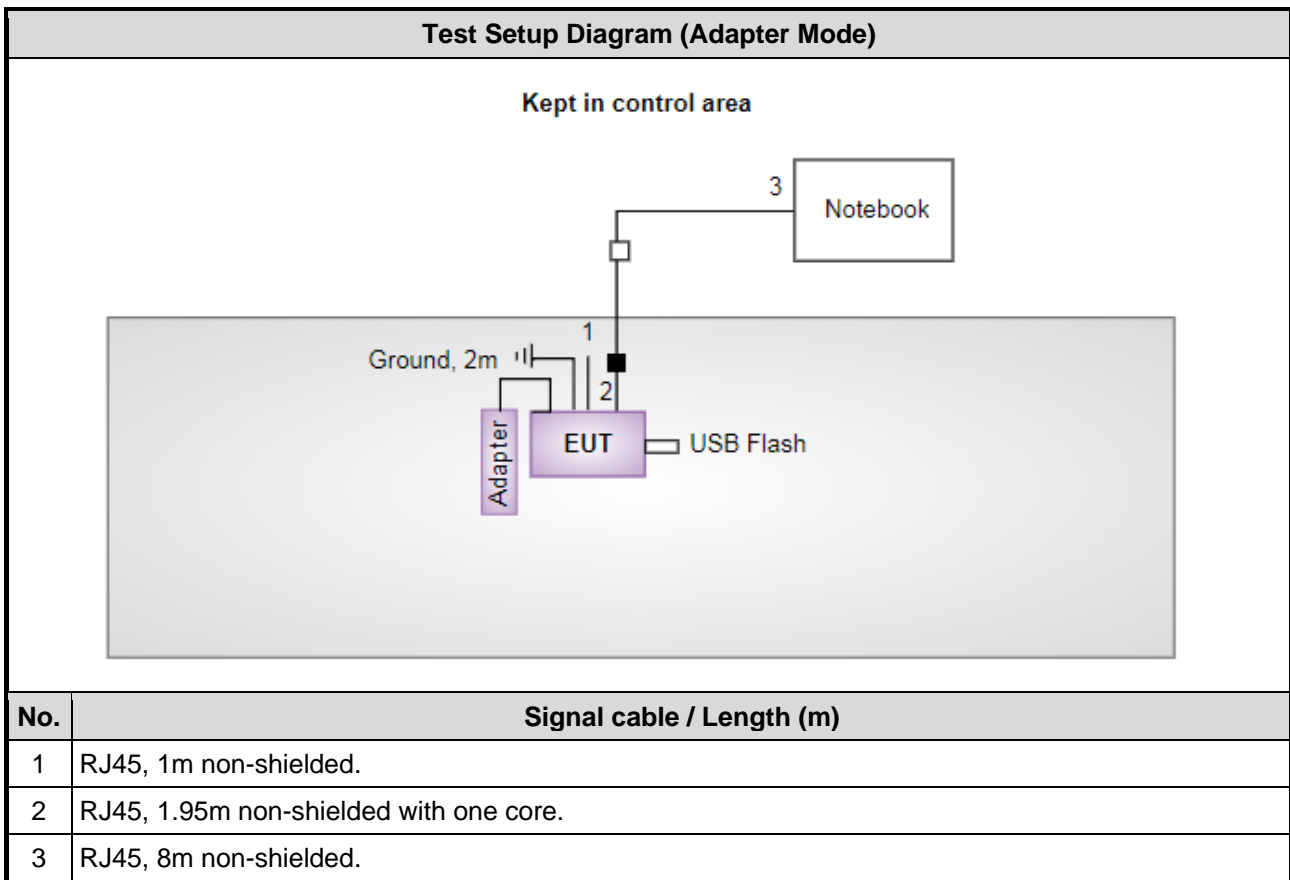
Test Setup Diagram (Adapter Mode)

Kept in control area

3

Notebook

1

Ground, 2m

2

Adapter

EUT

USB Flash

| No. | Signal cable / Length (m) |
|---|---|
| 1 | RJ45, 1m non-shielded. |
| 2 | RJ45, 1.95m non-shielded with one core. |
| 3 | RJ45, 8m non-shielded. |